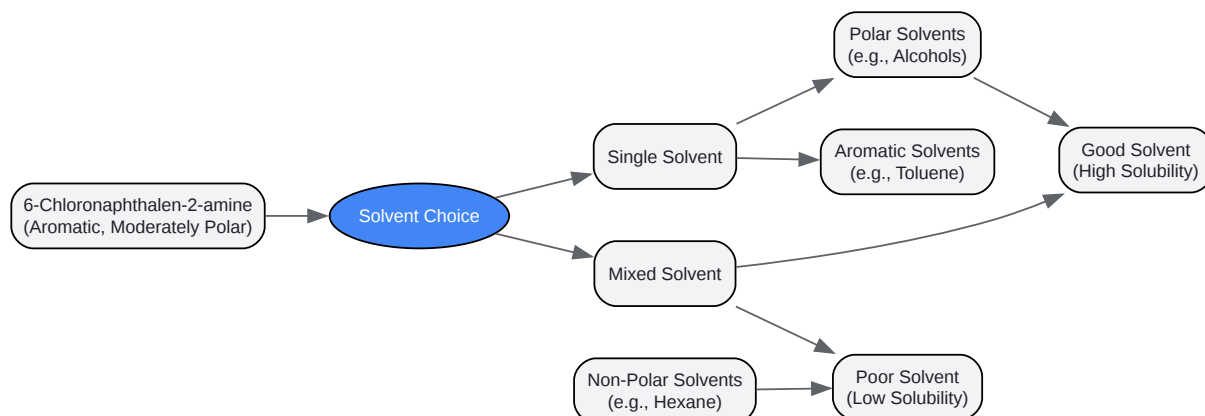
6-Chloronaphthalen-2-amine
(Aromatic, Moderately Polar)

Solvent Choice

Single Solvent

Mixed Solvent

Polar Solvents
(e.g., Alcohols)

Aromatic Solvents
(e.g., Toluene)

Good Solvent
(High Solubility)

Non-Polar Solvents
(e.g., Hexane)

Poor Solvent
(Low Solubility)